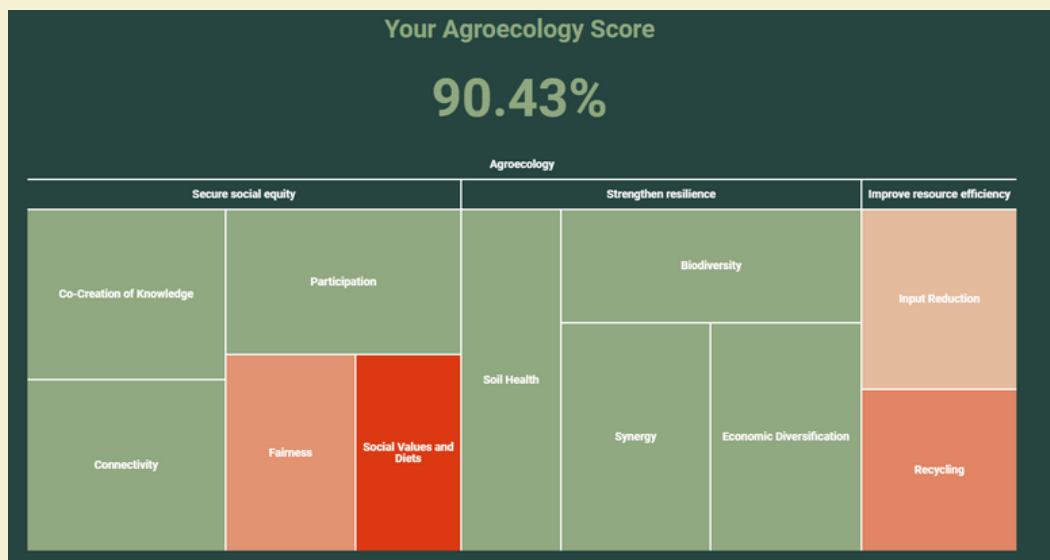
Your Agroecology Score

90.43%

Agroecology

Secure social equity

Strengthen resilience

Improve resource efficiency

Co-Creation of Knowledge

Participation

Connectivity

Fairness

Social Values and Diets

Soil Health

Biodiversity

Synergy

Economic Diversification

Input Reduction

Recycling